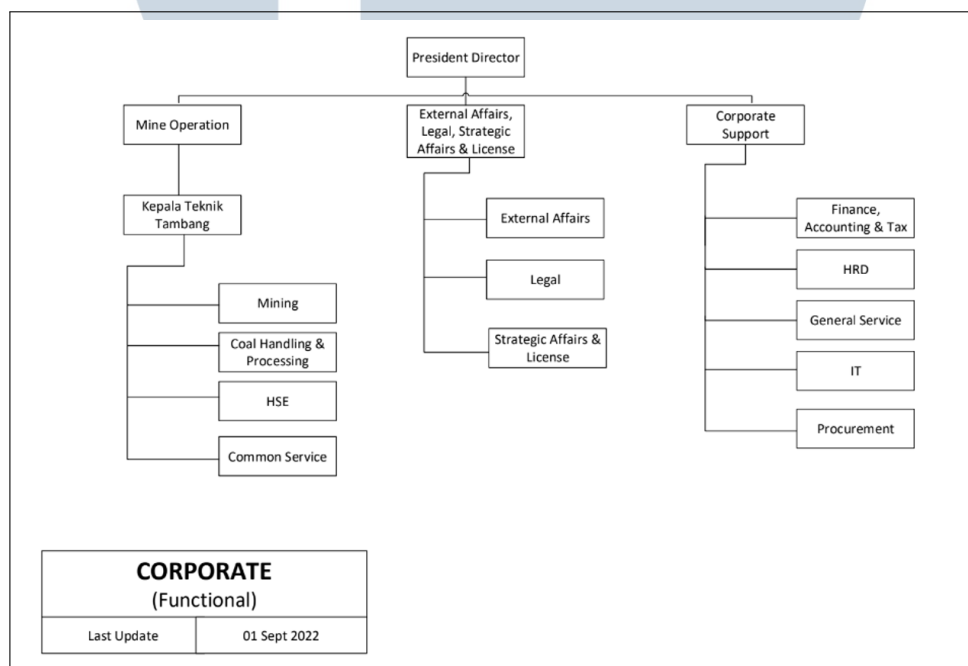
President Director

Mine Operation

External Affairs, Legal, Strategic Affairs & License

Corporate Support

Kepala Teknik Tambang

Mining

Coal Handling & Processing

HSE

Common Service

External Affairs

Legal

Strategic Affairs & License

Finance, Accounting & Tax

HRD

General Service

IT

Procurement

| CORPORATE (Functional) | |
|---|---|
| Last Update | 01 Sept 2022 |